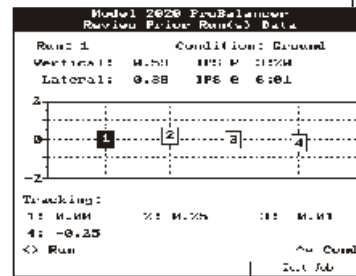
Model 2020 ProBalancer
Review Prior Run(s) Data

Run: 1 Condition: Ground

Vertical: 0.50 IPS @ 3:20

Lateral: 0.38 IPS @ 6:01

Z
0 1 2 3 4
-Z

Tracking:

1: 0.00 2: 0.25 3: 0.01

4: -0.25

<> Run ^v Cond

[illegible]